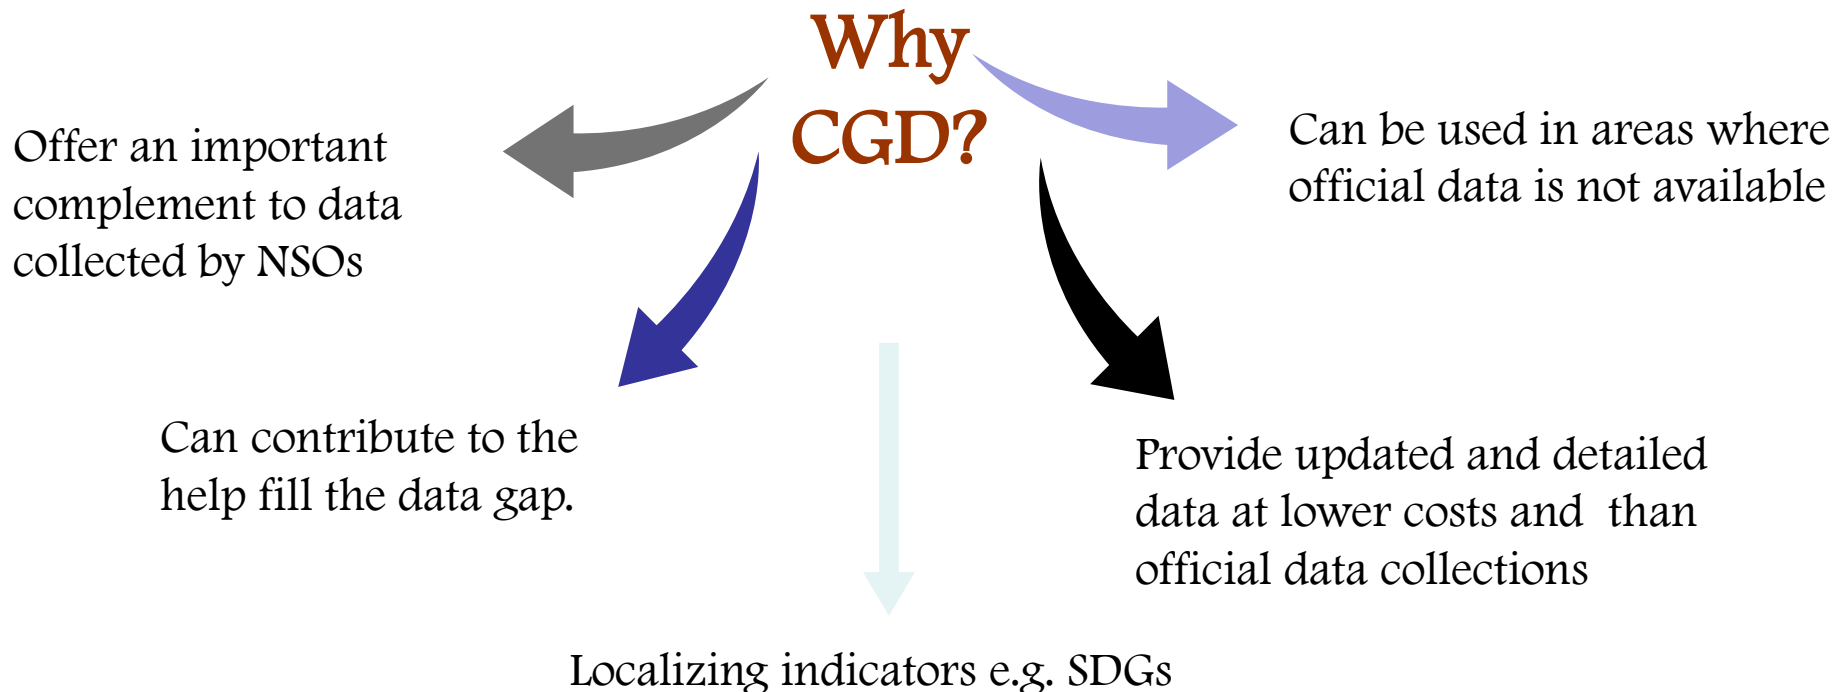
Why CGD?

Offer an important complement to data collected by NSOs

Can be used in areas where official data is not available

Can contribute to the help fill the data gap.

Provide updated and detailed data at lower costs and than official data collections

Localizing indicators e.g. SDGs